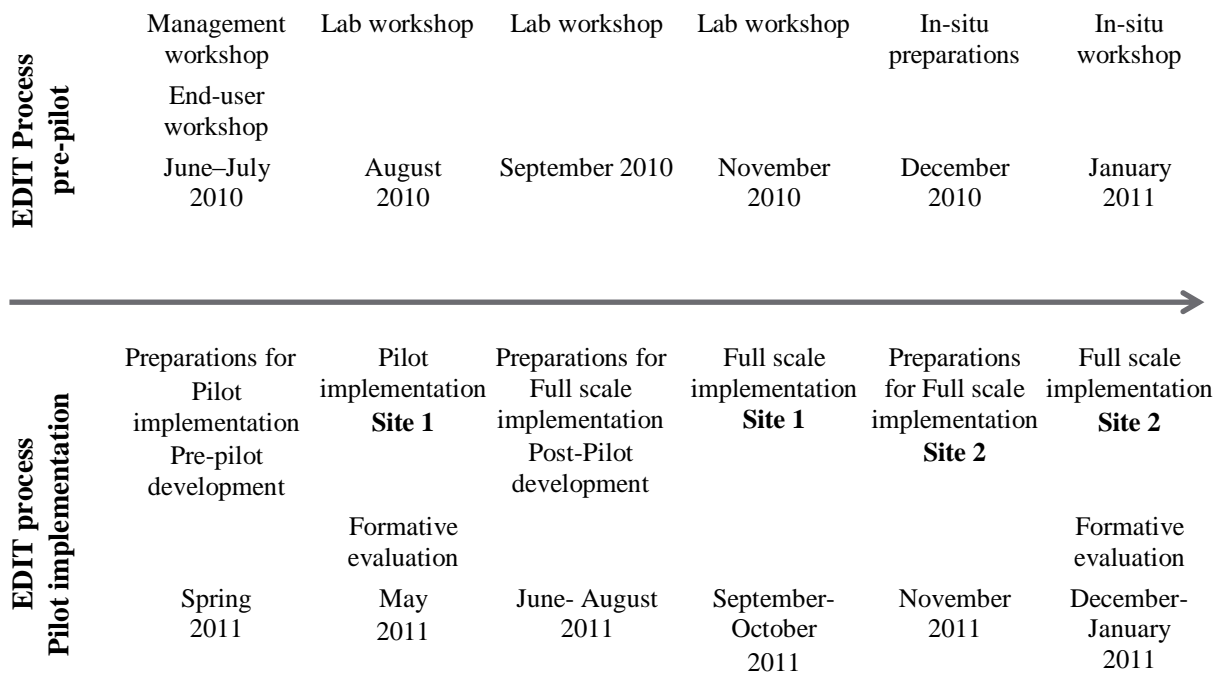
EDIT Process pre-pilot

| Management workshop End-user workshop | Lab workshop | Lab workshop | Lab workshop | In-situ preparations | In-situ workshop |
|---|---|---|---|---|---|
| June–July 2010 | August 2010 | September 2010 | November 2010 | December 2010 | January 2011 |

EDIT process Pilot implementation

| Preparations for Pilot implementation Pre-pilot development | Pilot implementation **Site 1** | Preparations for Full scale implementation Post-Pilot development | Full scale implementation **Site 1** | Preparations for Full scale implementation **Site 2** | Full scale implementation **Site 2** |
|---|---|---|---|---|---|
| | Formative evaluation | | | | Formative evaluation |
| Spring 2011 | May 2011 | June- August 2011 | September-October 2011 | November 2011 | December-January 2011 |